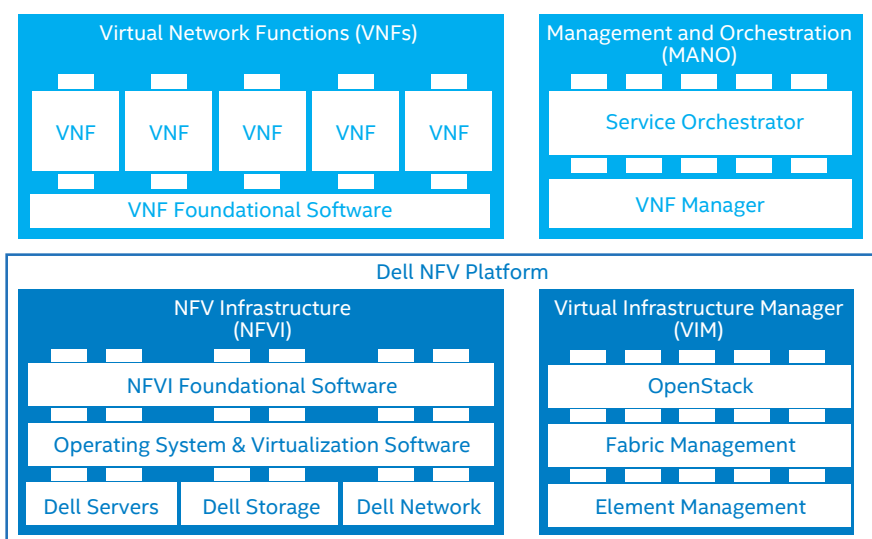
Virtual Network Functions (VNFs)

VNF VNF VNF VNF VNF

VNF Foundational Software

Management and Orchestration (MANO)

Service Orchestrator

VNF Manager

Dell NFV Platform

NFV Infrastructure (NFVI)

NFVI Foundational Software

Operating System & Virtualization Software

Dell Servers | Dell Storage | Dell Network

Virtual Infrastructure Manager (VIM)

OpenStack

Fabric Management

Element Management